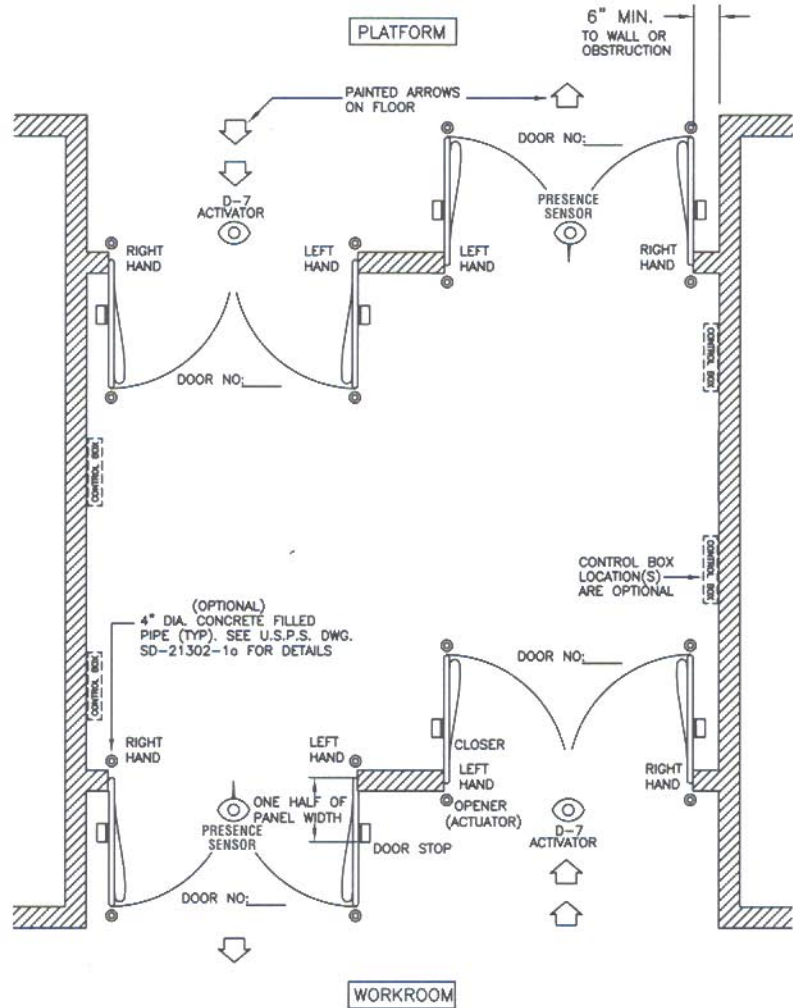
PLATFORM

6" MIN. TO WALL OR OBSTRUCTION

PAINTED ARROWS ON FLOOR

DOOR NO:____

D-7 ACTIVATOR

PRESENCE SENSOR

RIGHT HAND

LEFT HAND

LEFT HAND

RIGHT HAND

CONTROL BOX

DOOR NO:____

CONTROL BOX

CONTROL BOX

CONTROL BOX LOCATION(S) ARE OPTIONAL

(OPTIONAL) 4" DIA. CONCRETE FILLED PIPE (TYP). SEE U.S.P.S. DWG. SD-21302-1c FOR DETAILS

CONTROL BOX

DOOR NO:____

RIGHT HAND

LEFT HAND

CLOSER

LEFT HAND

RIGHT HAND

ONE HALF OF PANEL WIDTH

PRESENCE SENSOR

OPENER (ACTUATOR)

D-7 ACTIVATOR

DOOR STOP

DOOR NO:____

WORKROOM